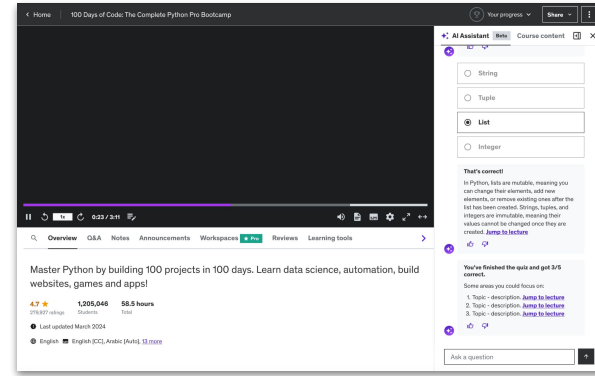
< Home | 100 Days of Code: The Complete Python Pro Bootcamp

Your progress ∨ | Share ∨

1x 0:23 / 3:11

Overview Q&A Notes Announcements Workspaces Pro Reviews Learning tools

Master Python by building 100 projects in 100 days. Learn data science, automation, build websites, games and apps!

4.7 ★ 279,937 ratings | 1,205,046 Students | 58.5 hours Total

Last updated March 2024

English | English [CC], Arabic [Auto], 13 more

AI Assistant Beta | Course content

String

Tuple

List

Integer

That's correct!

In Python, lists are mutable, meaning you can change their elements, add new elements, or remove existing ones after the list has been created. Strings, tuples, and integers are immutable, meaning their values cannot be changed once they are created. Jump to lecture

You've finished the quiz and got 3/5 correct.

Some areas you could focus on:

1. Topic - description. Jump to lecture
2. Topic - description. Jump to lecture
3. Topic - description. Jump to lecture

Ask a question